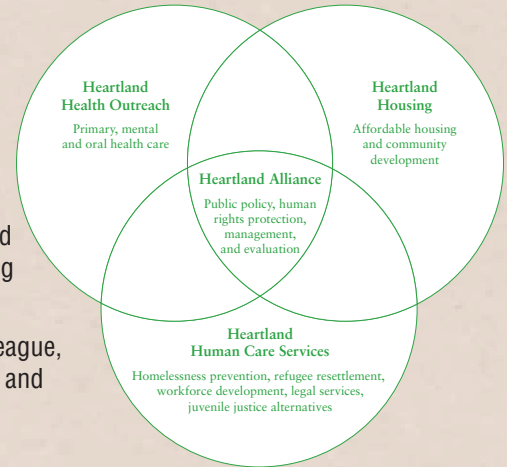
d
g

eague,
and

Heartland Health Outreach

Primary, mental and oral health care

Heartland Housing

Affordable housing and community development

Heartland Alliance

Public policy, human rights protection, management, and evaluation

Heartland Human Care Services

Homelessness prevention, refugee resettlement, workforce development, legal services, juvenile justice alternatives